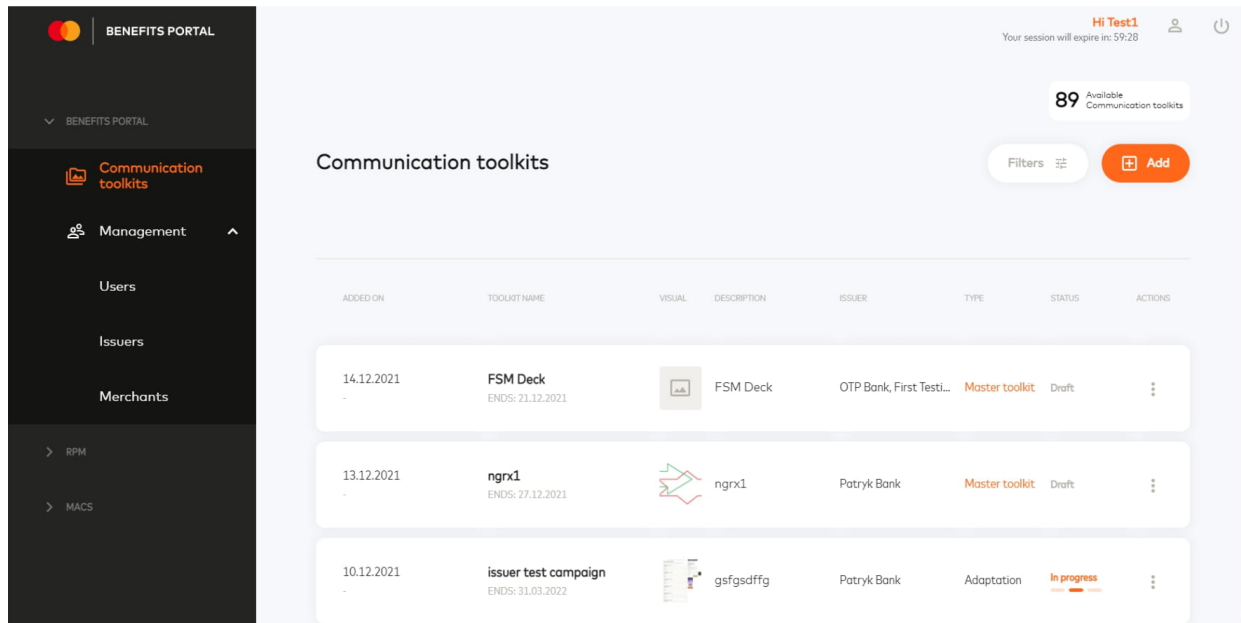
BENEFITS PORTAL

BENEFITS PORTAL

Communication toolkits

Management

Users

Issuers

Merchants

RPM

MACS

Hi Test1
Your session will expire in: 59:28

89 Available Communication toolkits

Communication toolkits

Filters

Add

| ADDED ON | TOOLKIT NAME | VISUAL | DESCRIPTION | ISSUER | TYPE | STATUS | ACTIONS |
|---|---|---|---|---|---|---|---|
| 14.12.2021 - | FSM Deck ENDS: 21.12.2021 | | FSM Deck | OTP Bank, First Testi... | Master toolkit | Draft | |
| 13.12.2021 - | ngrx1 ENDS: 27.12.2021 | | ngrx1 | Patryk Bank | Master toolkit | Draft | |
| 10.12.2021 - | issuer test campaign ENDS: 31.03.2022 | | gsfgsdffg | Patryk Bank | Adaptation | In progress | |